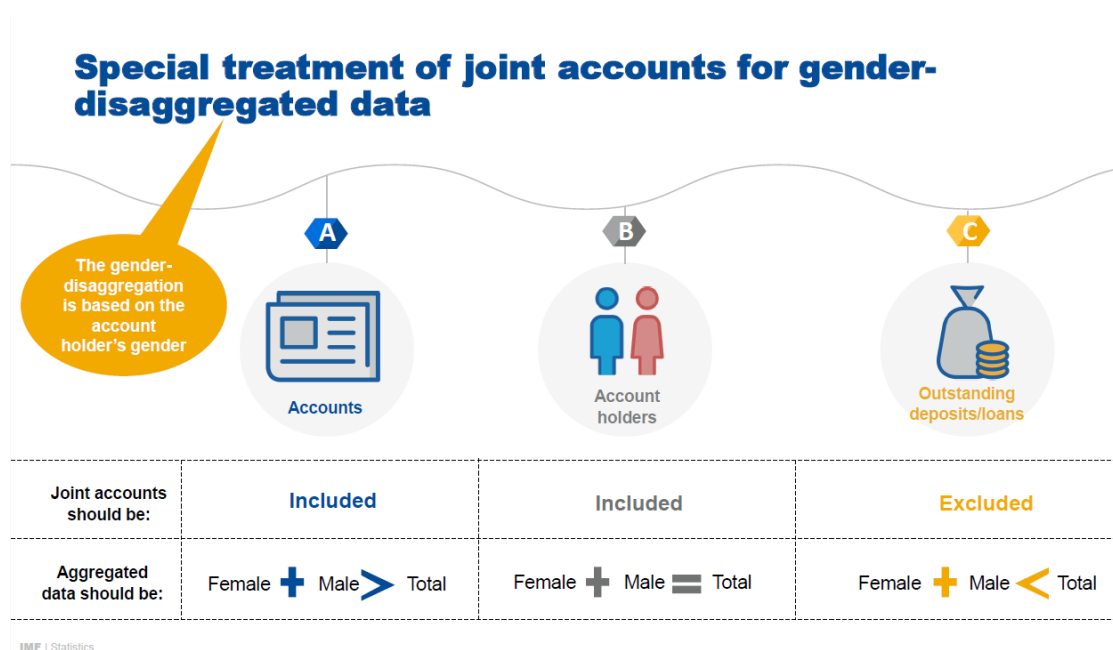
Special treatment of joint accounts for gender-disaggregated data

The gender-disaggregation is based on the account holder's gender

A
Accounts

B
Account holders

C
Outstanding deposits/loans

| Joint accounts should be: | Included | Included | Excluded |
|---|---|---|---|
| Aggregated data should be: | Female $+$ Male $>$ Total | Female $+$ Male $=$ Total | Female $+$ Male $<$ Total |

IMF | Statistics